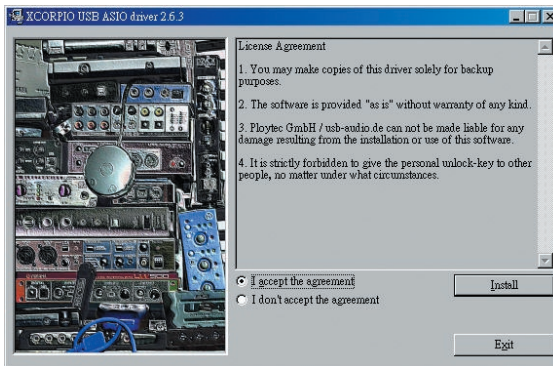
XCORPIO USB ASIO driver 2.6.3

License Agreement

1. You may make copies of this driver solely for backup purposes.

2. The software is provided "as is" without warranty of any kind.

3. Ploytec GmbH / usb-audio.de can not be made liable for any damage resulting from the installation or use of this software.

4. It is strictly forbidden to give the personal unlock-key to other people, no matter under what circumstances.

I accept the agreement

I don't accept the agreement

Install

Exit